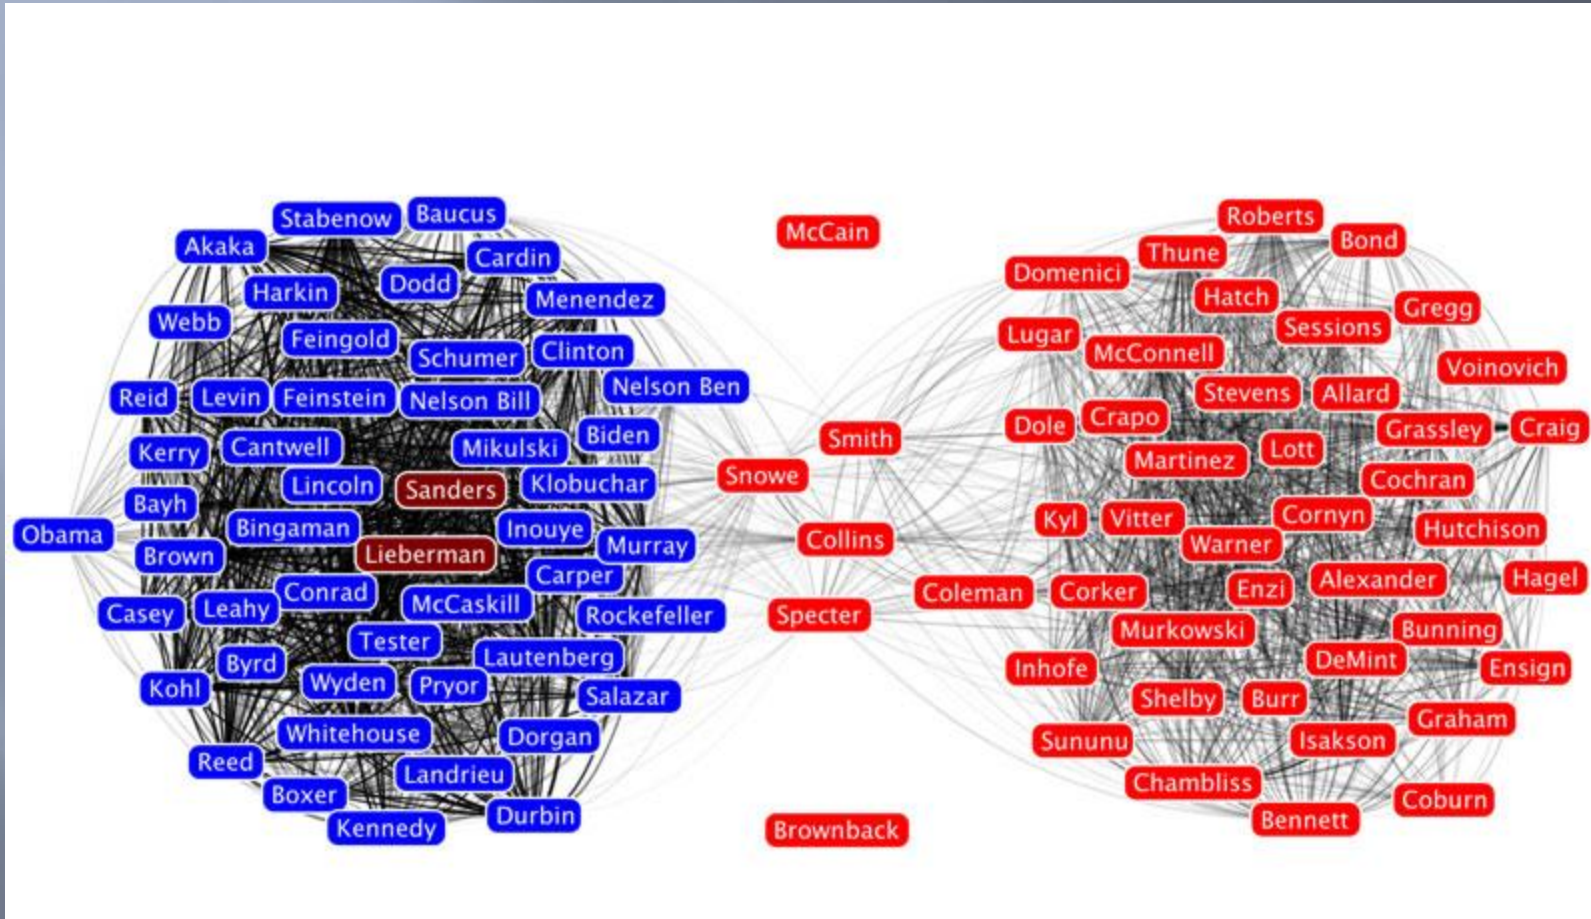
Stabenow Baucus
Akaka Cardin
Harkin Dodd
Webb Menendez
Feingold
Schumer Clinton
Reid Levin Feinstein Nelson Bill Nelson Ben
Kerry Cantwell Mikulski Biden
Lincoln Sanders Klobuchar
Bayh
Obama Bingaman Inouye
Brown Lieberman Murray
Carper
Conrad
Casey Leahy McCaskill Rockefeller
Tester
Byrd Lautenberg
Kohl Wyden Pryor Salazar
Whitehouse Dorgan
Reed
Landrieu
Boxer
Kennedy Durbin

McCain
Smith
Snowe
Collins
Specter
Brownback

Roberts
Thune Bond
Domenici
Hatch Gregg
Sessions
Lugar
McConnell
Voinovich
Stevens Allard
Dole Crapo
Grassley Craig
Martinez Lott
Cochran
Kyl Vitter Cornyn
Hutchison
Warner
Coleman Corker Enzi Alexander Hagel
Murkowski
Bunning
Inhofe
DeMint
Ensign
Shelby Burr
Graham
Sununu
Isakson
Chambliss
Coburn
Bennett